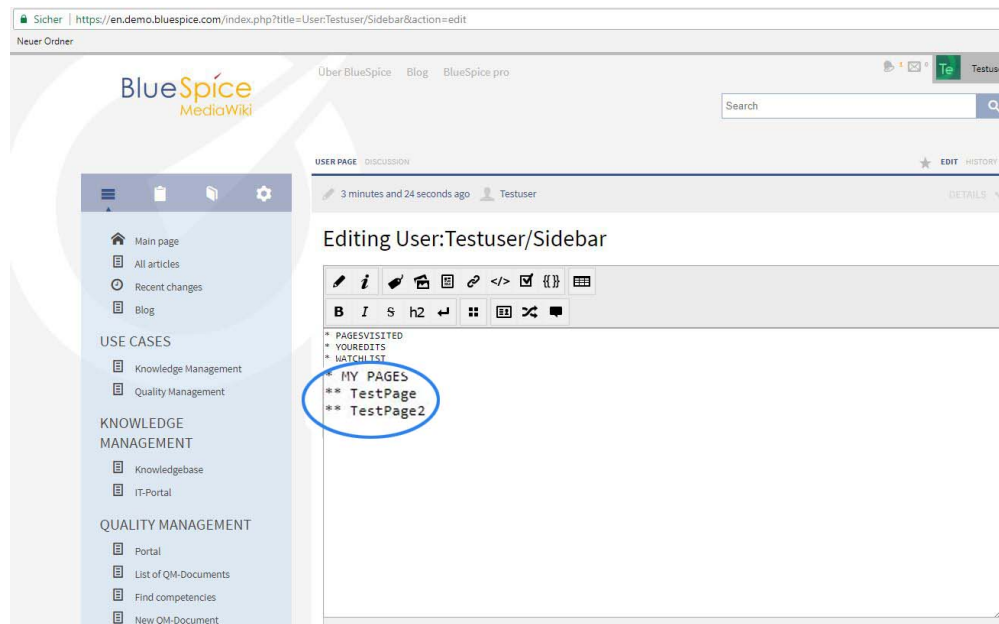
Sicher | https://en.demo.bluespice.com/index.php?title=User:Testuser/Sidebar&action=edit

Neuer Ordner

BlueSpice MediaWiki

Über BlueSpice Blog BlueSpice pro

1 0 Te Testus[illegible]

Search

USER PAGE DISCUSSION

EDIT HISTORY

3 minutes and 24 seconds ago Testuser

DETAILS

Main page
All articles
Recent changes
Blog

USE CASES
Knowledge Management
Quality Management

KNOWLEDGE MANAGEMENT
Knowledgebase
IT-Portal

QUALITY MANAGEMENT
Portal
List of QM-Documents
Find competencies
New QM-Document

Editing User:Testuser/Sidebar

B I S h2

* PAGESVISITED
* YOUREDITS
* WATCHLIST
* MY PAGES
** TestPage
** TestPage2